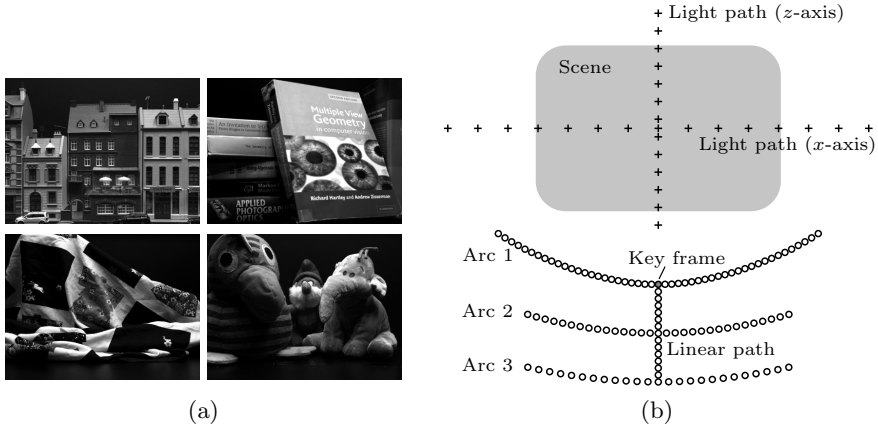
Multiple View Geometry in computer vision

Richard Hartley and Andrew Zisserman

APPLIED PHOTOGRAPHIC OPTICS

An Introduction to 3D

(a)

Light path ($z$-axis)

Scene

Light path ($x$-axis)

Arc 1

Key frame

Arc 2

Linear path

Arc 3

(b)